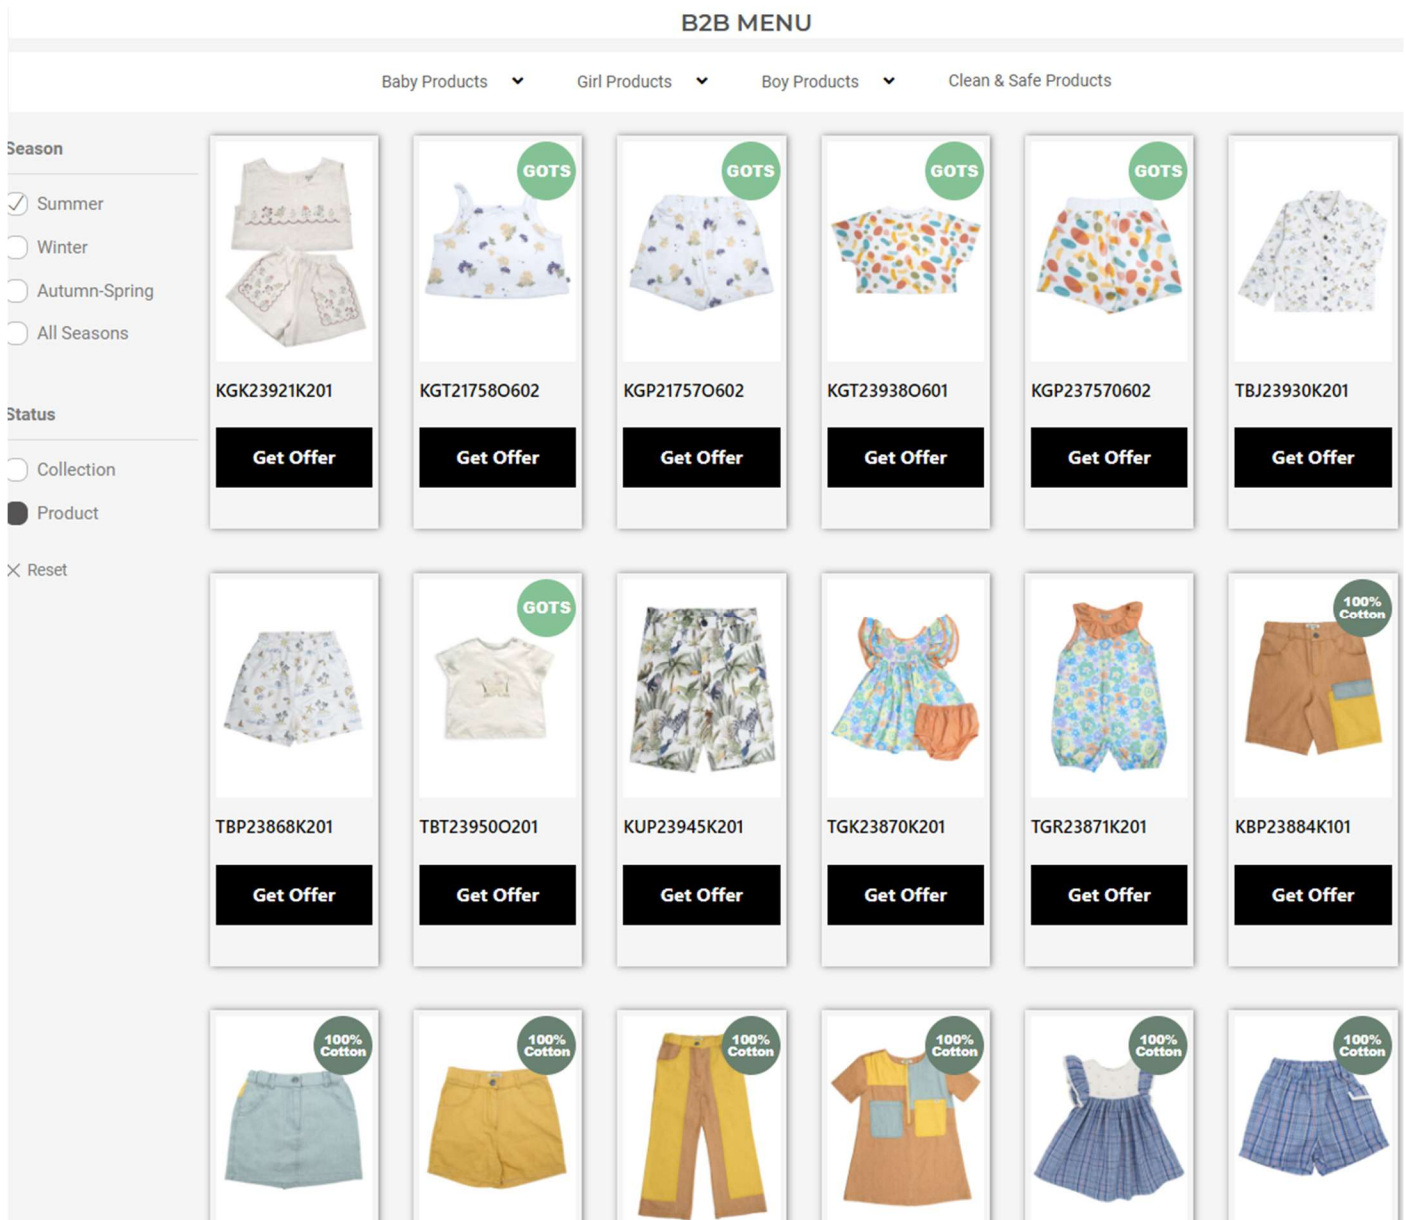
B2B MENU

Baby Products
Girl Products
Boy Products
Clean & Safe Products

Season

Summer
Winter
Autumn-Spring
All Seasons

Status

Collection
Product

Reset

KGK23921K201
Get Offer

GOTS
KGT21758O602
Get Offer

GOTS
KGP21757O602
Get Offer

GOTS
KGT23938O601
Get Offer

GOTS
KGP237570602
Get Offer

TBJ23930K201
Get Offer

TBP23868K201
Get Offer

GOTS
TBT23950O201
Get Offer

KUP23945K201
Get Offer

TGK23870K201
Get Offer

TGR23871K201
Get Offer

100% Cotton
KBP23884K101
Get Offer

100% Cotton

100% Cotton

100% Cotton

100% Cotton

100% Cotton

100% Cotton